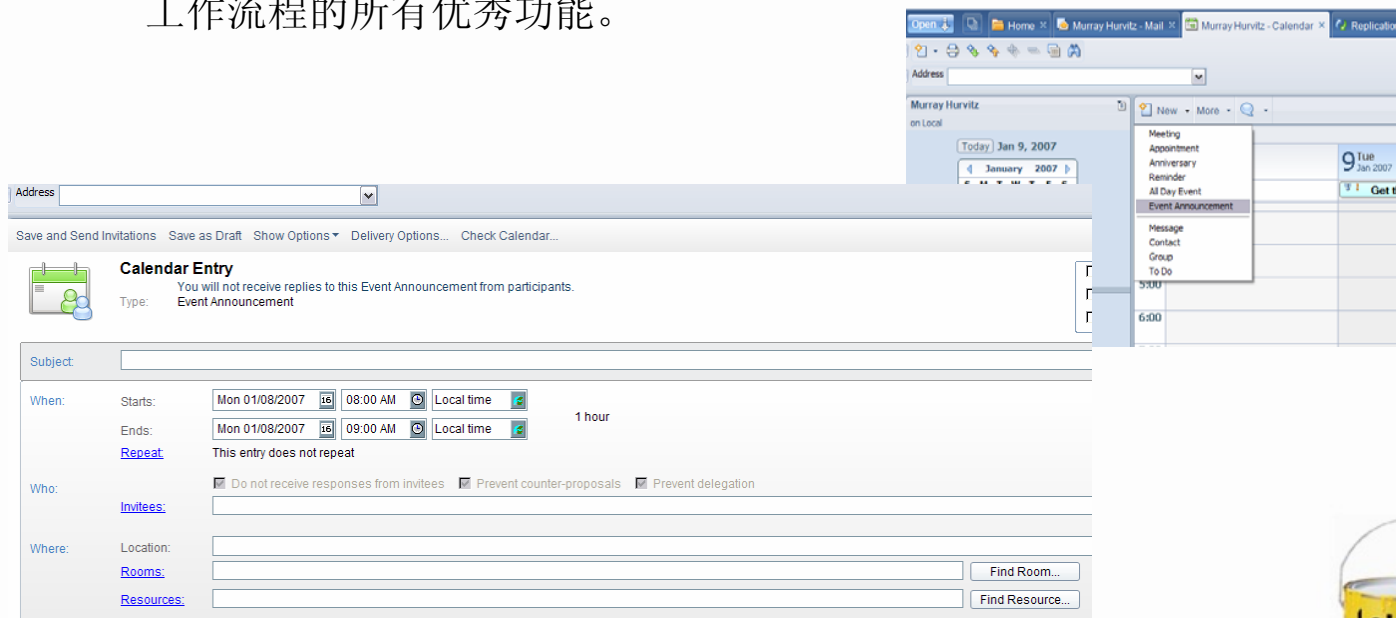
工作流程的所有优秀功能。

Open | Home × | Murray Hurvitz - Mail × | Murray Hurvitz - Calendar × | Replication

Address

Murray Hurvitz
on Local

Today Jan 9, 2007

January 2007

New · More ·

Meeting
Appointment
Anniversary
Reminder
All Day Event
Event Announcement
Message
Contact
Group
To Do

9 Tue Jan 2007

Get t

5:00
6:00

Address

Save and Send Invitations Save as Draft Show Options Delivery Options... Check Calendar...

Calendar Entry
You will not receive replies to this Event Announcement from participants.
Type: Event Announcement

Subject:

When: Starts: Mon 01/08/2007 08:00 AM Local time
1 hour
Ends: Mon 01/08/2007 09:00 AM Local time
Repeat: This entry does not repeat

Who: Do not receive responses from invitees Prevent counter-proposals Prevent delegation
Invitees:

Where: Location:
Rooms: Find Room...
Resources: Find Resource...